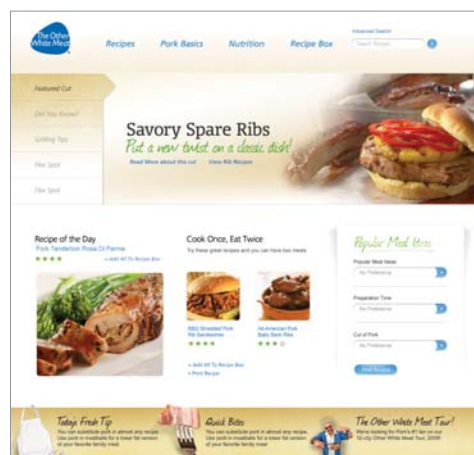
The Other White Meat

Recipes Pork Basics Nutrition Recipe Box

Advanced Search
Search Recipes

Featured Cut
Did You Know?
Grilling Tips
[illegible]
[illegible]

Savory Spare Ribs
Put a new twist on a classic dish!
Read More about this cut View Rib Recipes

Recipe of the Day
Pork Tenderloin Rosa Di Parma
+ Add All To Recipe Box

Cook Once, Eat Twice
Try these great recipes and you can have two meals
BBQ Shredded Pork Pit Sandwiches
All-American Pork Baby Back Ribs
+ Add All To Recipe Box
+ Print Recipe

Popular Meal Ideas
Popular Meal Ideas
No Preference
Preparation Time
No Preference
Cut of Pork
No Preference
Find Recipes

Today's Fresh Tip
You can substitute pork in almost any recipe. Use pork in meatballs for a lower fat version of your favorite family meal.

Quick Bites
You can substitute pork in almost any recipe. Use pork in meatballs for a lower fat version of your favorite family meal.

The Other White Meat Tour!
We're looking for Pork's #1 fan on our 12-city Other White Meat Tour, 2008!